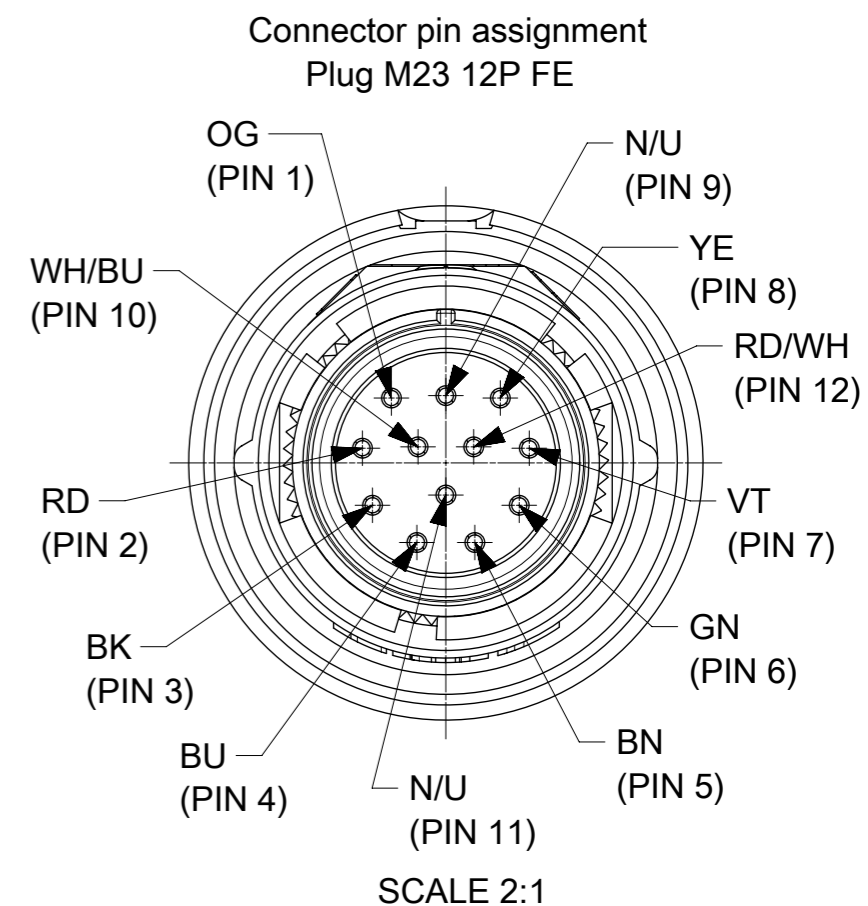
Connector pin assignment
Plug M23 12P FE

OG
(PIN 1)

N/U
(PIN 9)

YE
(PIN 8)

WH/BU
(PIN 10)

RD/WH
(PIN 12)

RD
(PIN 2)

VT
(PIN 7)

BK
(PIN 3)

GN
(PIN 6)

BU
(PIN 4)

BN
(PIN 5)

N/U
(PIN 11)

SCALE 2:1